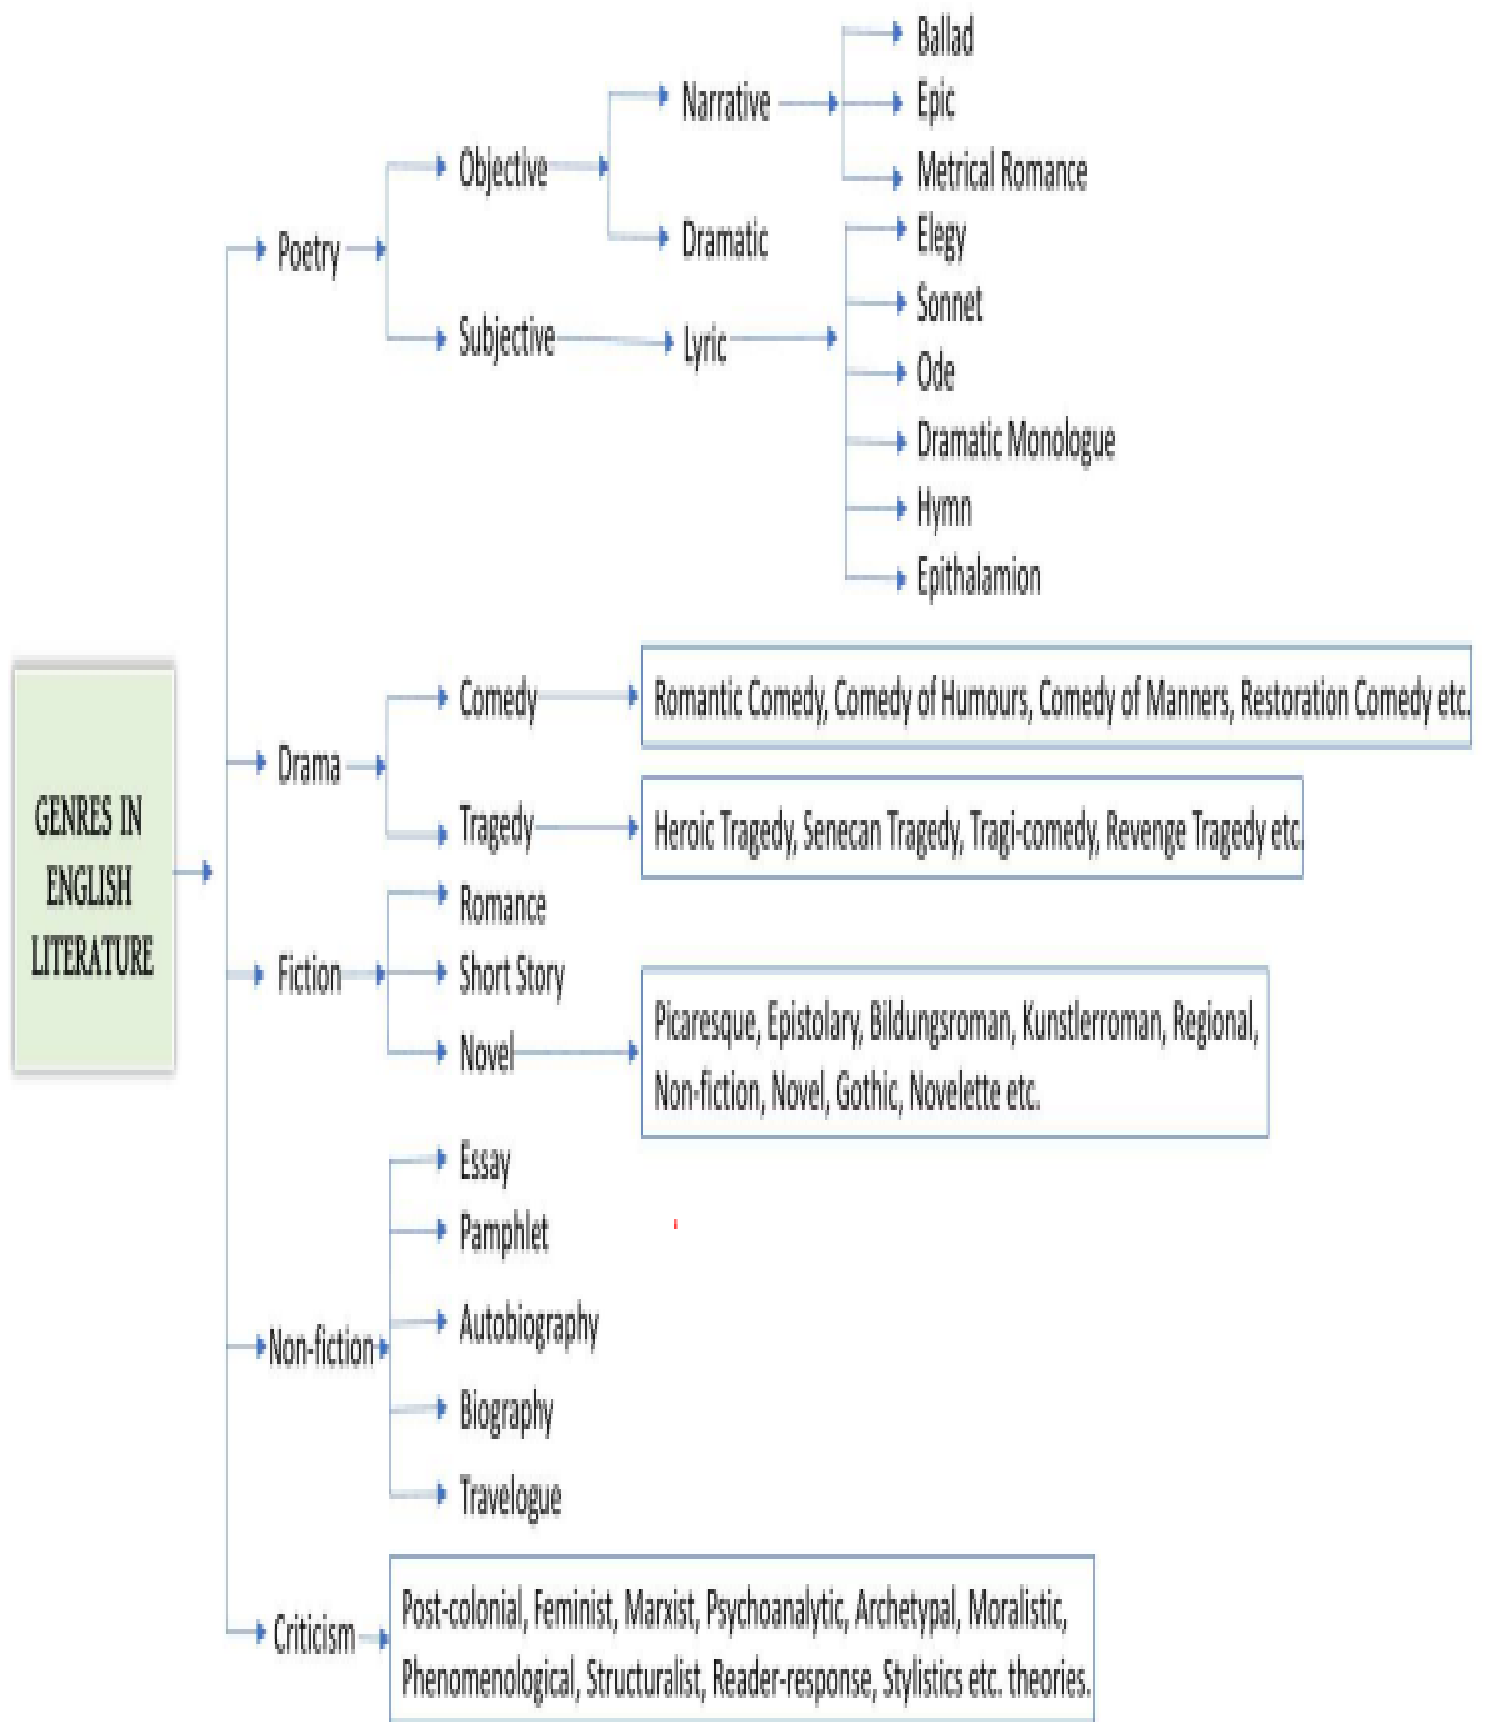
GENRES IN ENGLISH LITERATURE

Poetry
Objective
Narrative
Ballad
Epic
Metrical Romance
Dramatic
Subjective
Lyric
Elegy
Sonnet
Ode
Dramatic Monologue
Hymn
Epithalamion

Drama
Comedy
Romantic Comedy, Comedy of Humours, Comedy of Manners, Restoration Comedy etc.
Tragedy
Heroic Tragedy, Senecan Tragedy, Tragi-comedy, Revenge Tragedy etc.

Fiction
Romance
Short Story
Novel
Picaresque, Epistolary, Bildungsroman, Kunstlerroman, Regional, Non-fiction, Novel, Gothic, Novelette etc.

Non-fiction
Essay
Pamphlet
Autobiography
Biography
Travelogue

Criticism
Post-colonial, Feminist, Marxist, Psychoanalytic, Archetypal, Moralistic, Phenomenological, Structuralist, Reader-response, Stylistics etc. theories.